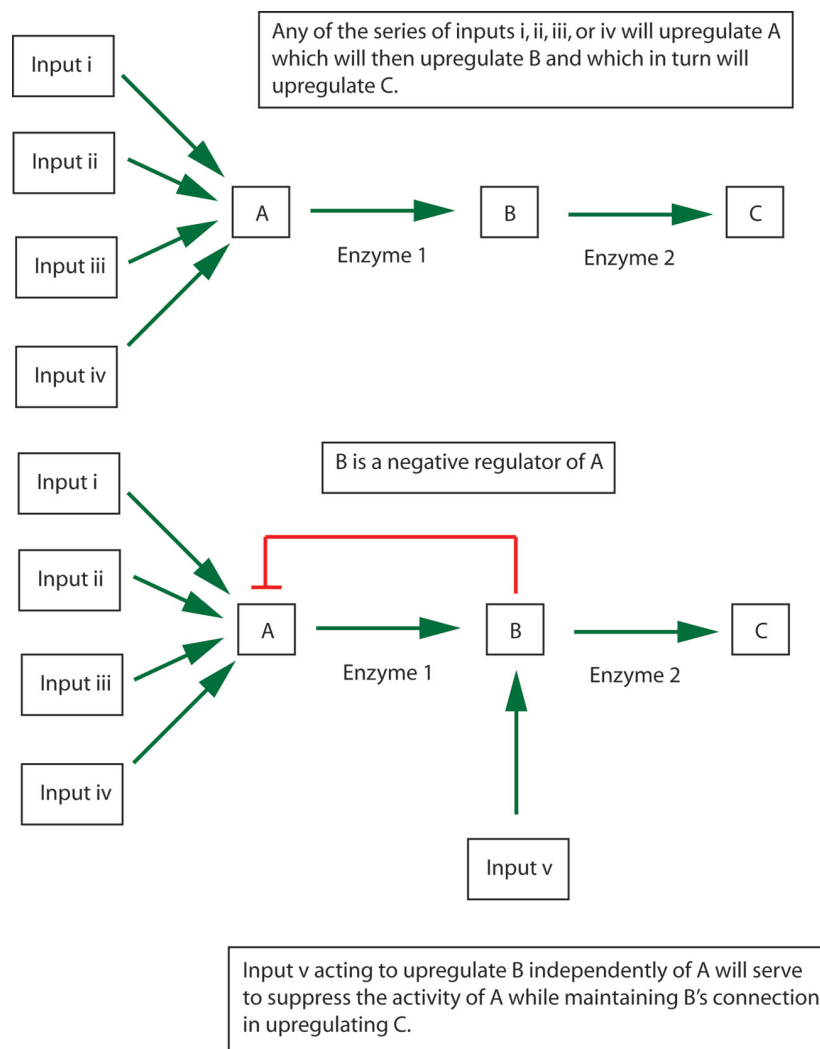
Any of the series of inputs i, ii, iii, or iv will upregulate A which will then upregulate B and which in turn will upregulate C.

Input i

Input ii

Input iii

Input iv

A

Enzyme 1

B

Enzyme 2

C

B is a negative regulator of A

Input i

Input ii

Input iii

Input iv

A

Enzyme 1

B

Enzyme 2

C

Input v

Input v acting to upregulate B independently of A will serve to suppress the activity of A while maintaining B's connection in upregulating C.